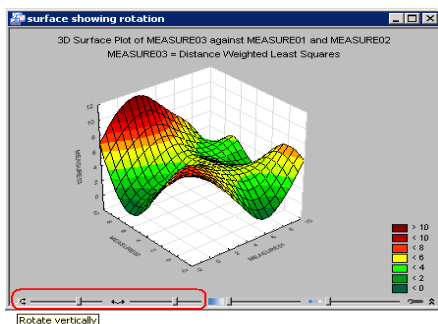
surface showing rotation

3D Surface Plot of MEASURE03 against MEASURE01 and MEASURE02
MEASURE03 = Distance Weighted Least Squares

MEASURE03

MEASURE02

MEASURE01

> 10
< 10
< 8
< 6
< 4
< 2
< 0

Rotate vertically